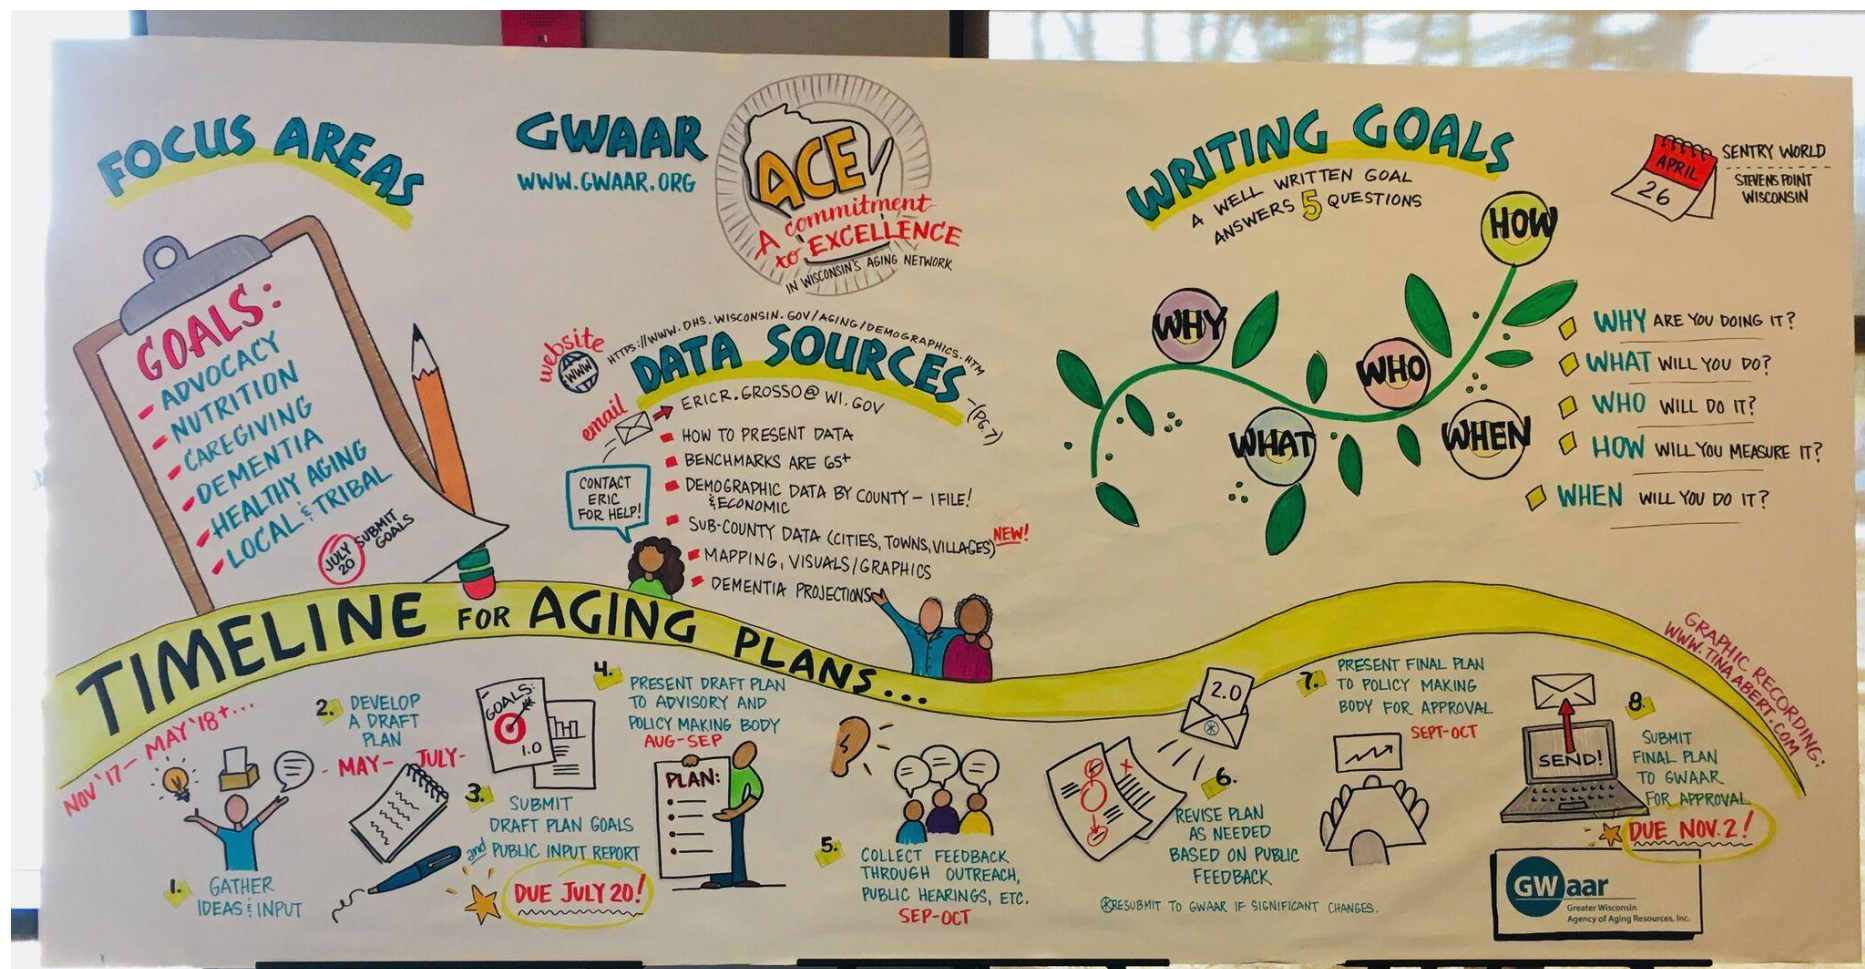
FOCUS AREAS

GOALS:
- ADVOCACY
- NUTRITION
- CAREGIVING
- DEMENTIA
- HEALTHY AGING
- LOCAL & TRIBAL

JULY 20 SUBMIT GOALS

GWAAR
WWW.GWAAR.ORG

ACE
A commitment to EXCELLENCE
IN WISCONSIN'S AGING NETWORK

website HTTPS://WWW.DHS.WISCONSIN.GOV/AGING/DEMOGRAPHICS.HTM
DATA SOURCES
email ERICR.GROSSO@WI.GOV (PG 7)
CONTACT ERIC FOR HELP!
- HOW TO PRESENT DATA
- BENCHMARKS ARE 65+
- DEMOGRAPHIC DATA BY COUNTY - 1 FILE! & ECONOMIC
- SUB-COUNTY DATA (CITIES, TOWNS, VILLAGES) NEW!
- MAPPING, VISUALS/GRAPHICS
- DEMENTIA PROJECTIONS

WRITING GOALS
A WELL WRITTEN GOAL ANSWERS 5 QUESTIONS

APRIL 26
SENTRY WORLD
STEVENS POINT WISCONSIN

HOW
WHY
WHO
WHAT
WHEN

WHY ARE YOU DOING IT?
WHAT WILL YOU DO?
WHO WILL DO IT?
HOW WILL YOU MEASURE IT?
WHEN WILL YOU DO IT?

TIMELINE FOR AGING PLANS...

NOV '17 - MAY '18 + ...
1. GATHER IDEAS & INPUT
2. DEVELOP A DRAFT PLAN - MAY - JULY -
3. SUBMIT DRAFT PLAN GOALS and PUBLIC INPUT REPORT
DUE JULY 20!
GOALS 1.0
4. PRESENT DRAFT PLAN TO ADVISORY AND POLICY MAKING BODY AUG-SEP
PLAN:
5. COLLECT FEEDBACK THROUGH OUTREACH, PUBLIC HEARINGS, ETC. SEP-OCT
2.0
6. REVISE PLAN AS NEEDED BASED ON PUBLIC FEEDBACK
*RESUBMIT TO GWAAR IF SIGNIFICANT CHANGES.
7. PRESENT FINAL PLAN TO POLICY MAKING BODY FOR APPROVAL SEPT-OCT
SEND!
8. SUBMIT FINAL PLAN TO GWAAR FOR APPROVAL
DUE NOV. 2!

GRAPHIC RECORDING: WWW.TINAABERT.COM

GWaar
Greater Wisconsin Agency of Aging Resources, Inc.